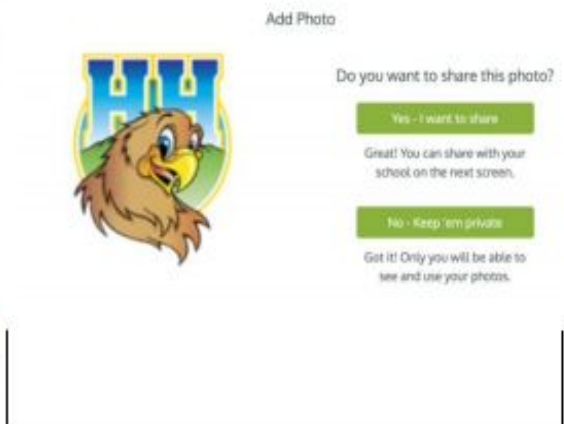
Add Photo

HH

Do you want to share this photo?

Yes - I want to share

Great! You can share with your school on the next screen.

No - Keep 'em private

Got it! Only you will be able to see and use your photos.